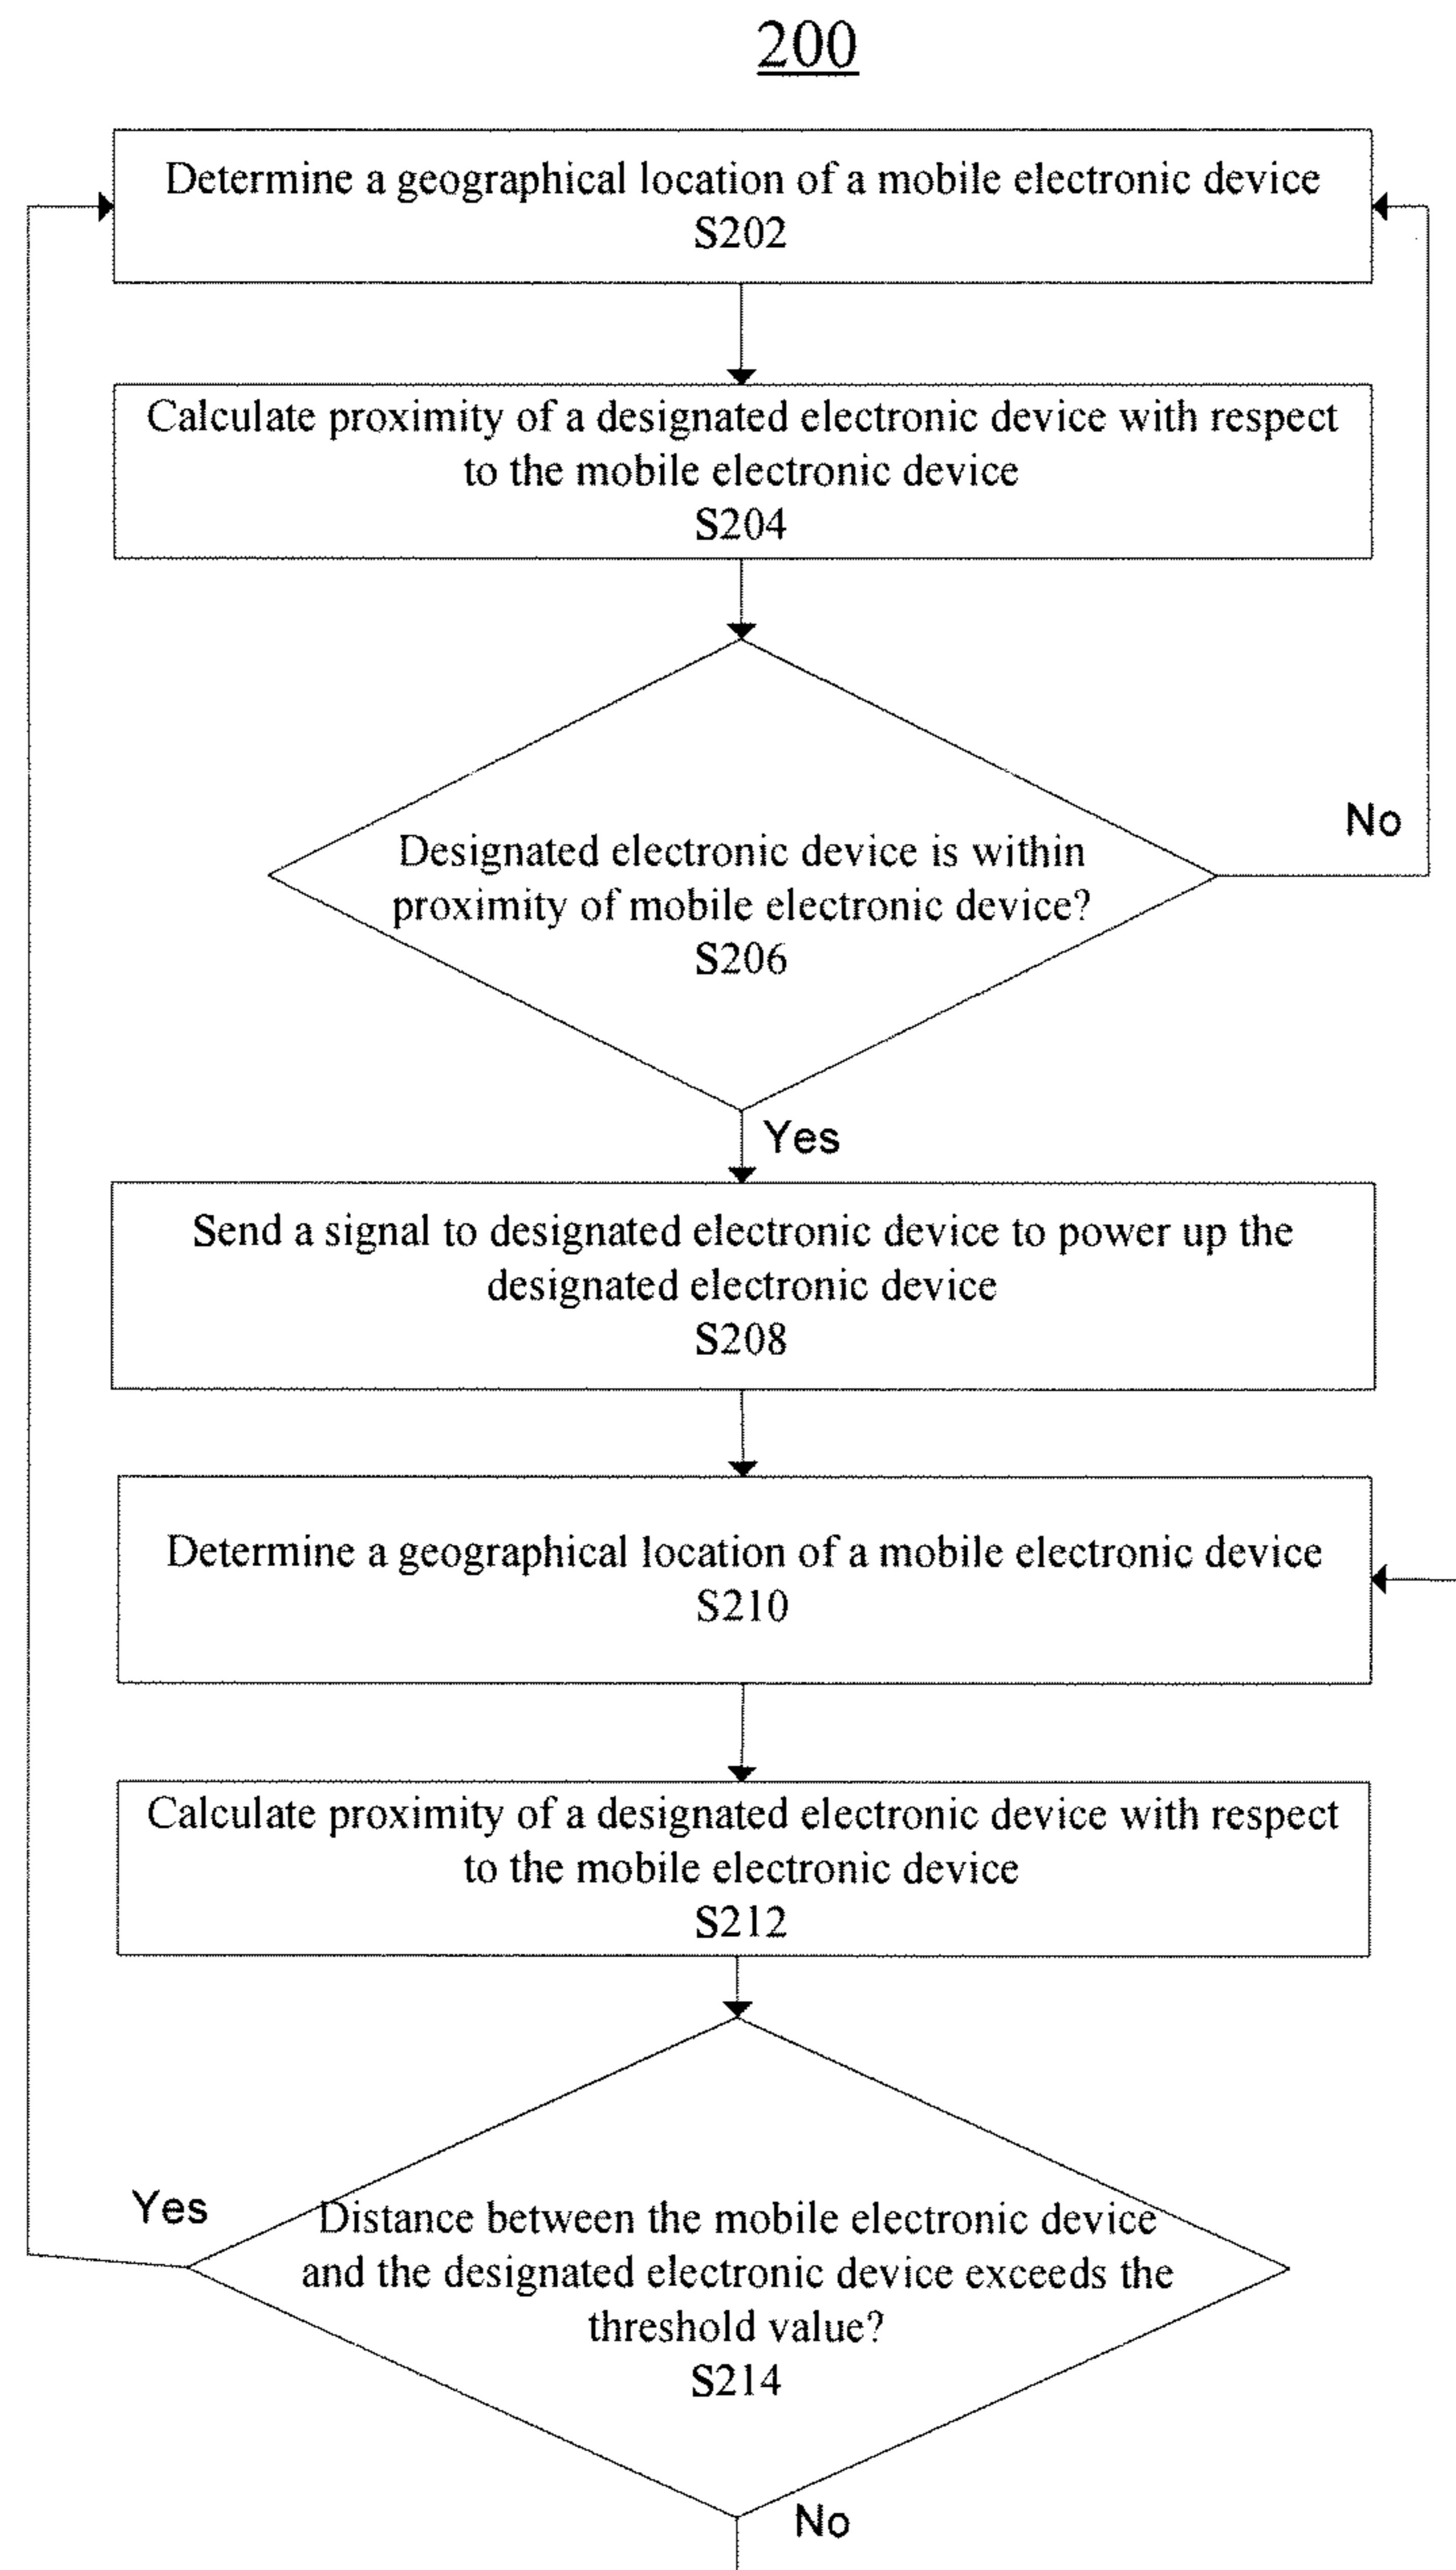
200

Determine a geographical location of a mobile electronic device
S202

Calculate proximity of a designated electronic device with respect to the mobile electronic device
S204

Designated electronic device is within proximity of mobile electronic device?
S206

No

Yes

Send a signal to designated electronic device to power up the designated electronic device
S208

Determine a geographical location of a mobile electronic device
S210

Calculate proximity of a designated electronic device with respect to the mobile electronic device
S212

Yes

Distance between the mobile electronic device and the designated electronic device exceeds the threshold value?
S214

No